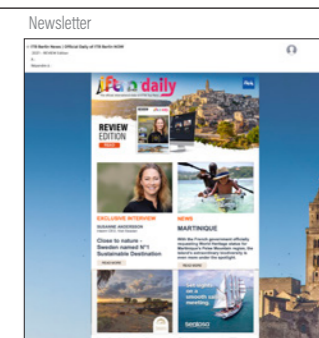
Newsletter

ITB Berlin News | Official Daily of ITB Berlin NOW

itb daily

REVIEW EDITION

EXCLUSIVE INTERVIEW

SUSANNE ANDERSSON

Close to nature - Sweden named N°1 Sustainable Destination

NEWS

MARTINIQUE

With the French government officially recognising World Heritage status for Martinique's Pelee Mountain region, the island's extraordinary biodiversity is even more under the spotlight.

READ MORE

READ MORE

SeaDream